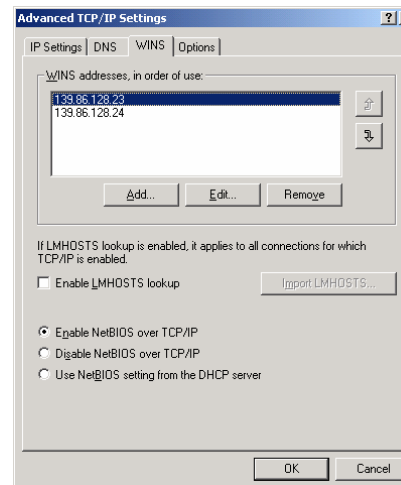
Advanced TCP/IP Settings

?

IP Settings | DNS | WINS | Options

WINS addresses, in order of use:

139.86.128.23
139.86.128.24

Add... | Edit... | Remove

If LMHOSTS lookup is enabled, it applies to all connections for which TCP/IP is enabled.

Enable LMHOSTS lookup

Import LMHOSTS...

Enable NetBIOS over TCP/IP

Disable NetBIOS over TCP/IP

Use NetBIOS setting from the DHCP server

OK

Cancel